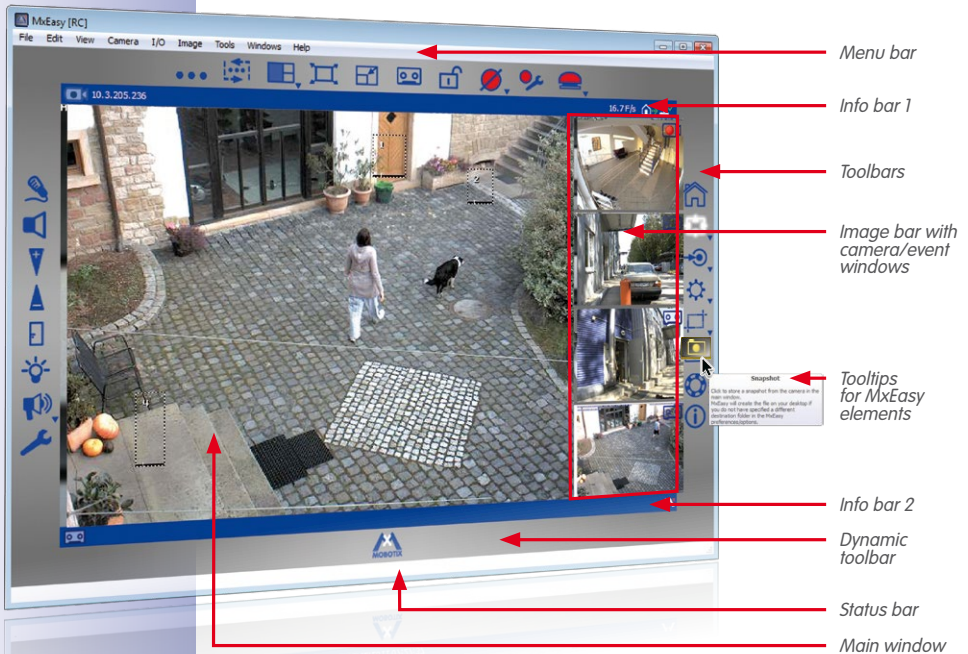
MxEasy [RC]

File Edit View Camera I/O Image Tools Windows Help

10.3.205.236

16.7 F/s

Snapshot

Click to store a snapshot from the camera in the main window. MxEasy will create the file on your desktop if you do not have specified a different destination folder in the MxEasy preferences/options.

MOBOTIX

Menu bar

Info bar 1

Toolbars

Image bar with camera/event windows

Tooltips for MxEasy elements

Info bar 2

Dynamic toolbar

Status bar

Main window